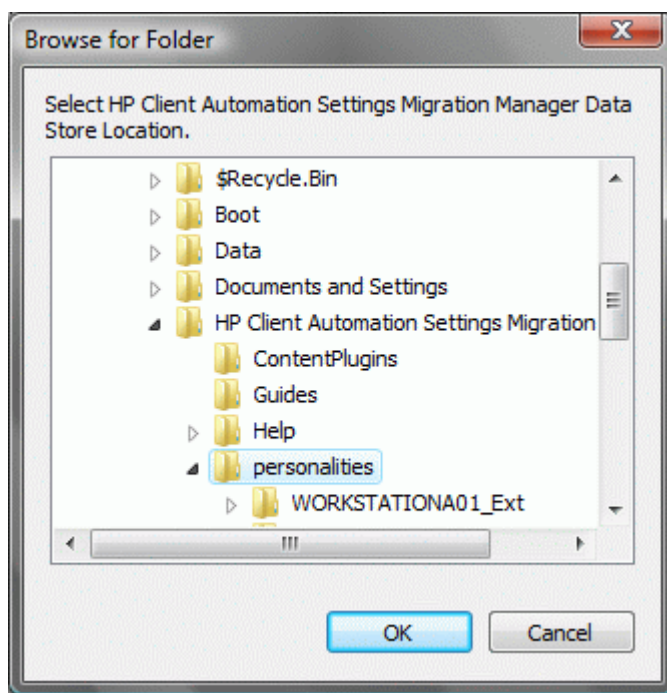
Browse for Folder

X

Select HP Client Automation Settings Migration Manager Data Store Location.

$Recycle.Bin
Boot
Data
Documents and Settings
HP Client Automation Settings Migration
ContentPlugins
Guides
Help
personalities
WORKSTATIONA01_Ext

OK
Cancel